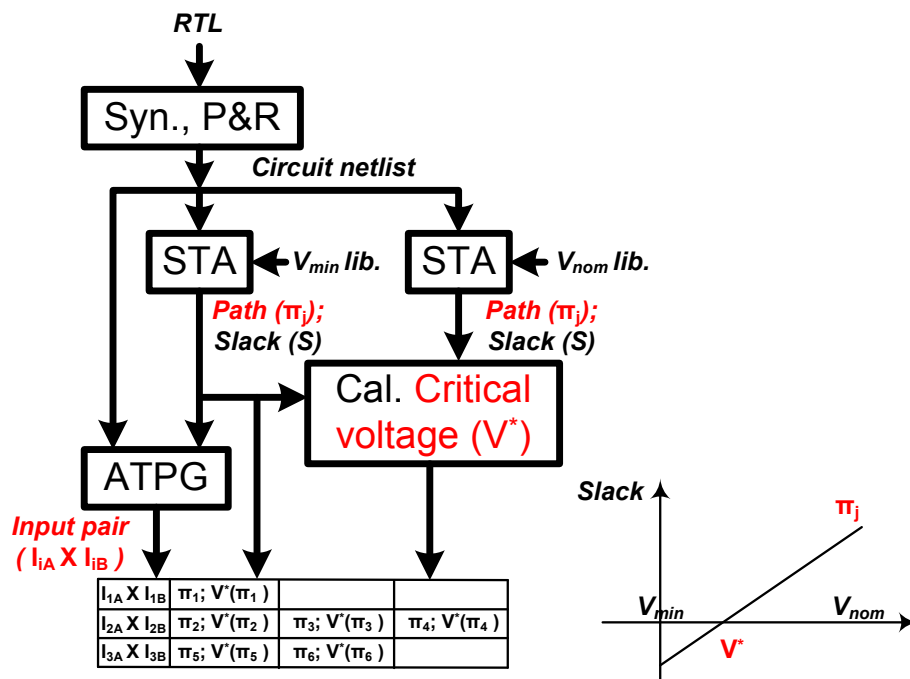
RTL

Syn., P&R

Circuit netlist

STA $V_{min}$ lib.

STA $V_{nom}$ lib.

Path ($\pi_j$); Slack (S)

Path ($\pi_j$); Slack (S)

Cal. Critical voltage ($V^*$)

ATPG

Input pair ( $I_{iA}$ X $I_{iB}$ )

| $I_{1A}$ X $I_{1B}$ | $\pi_1$; $V^*(\pi_1)$ | | |
|---|---|---|---|
| $I_{2A}$ X $I_{2B}$ | $\pi_2$; $V^*(\pi_2)$ | $\pi_3$; $V^*(\pi_3)$ | $\pi_4$; $V^*(\pi_4)$ |
| $I_{3A}$ X $I_{3B}$ | $\pi_5$; $V^*(\pi_5)$ | $\pi_6$; $V^*(\pi_6)$ | |

Slack

$\pi_j$

$V_{min}$

$V_{nom}$

$V^*$